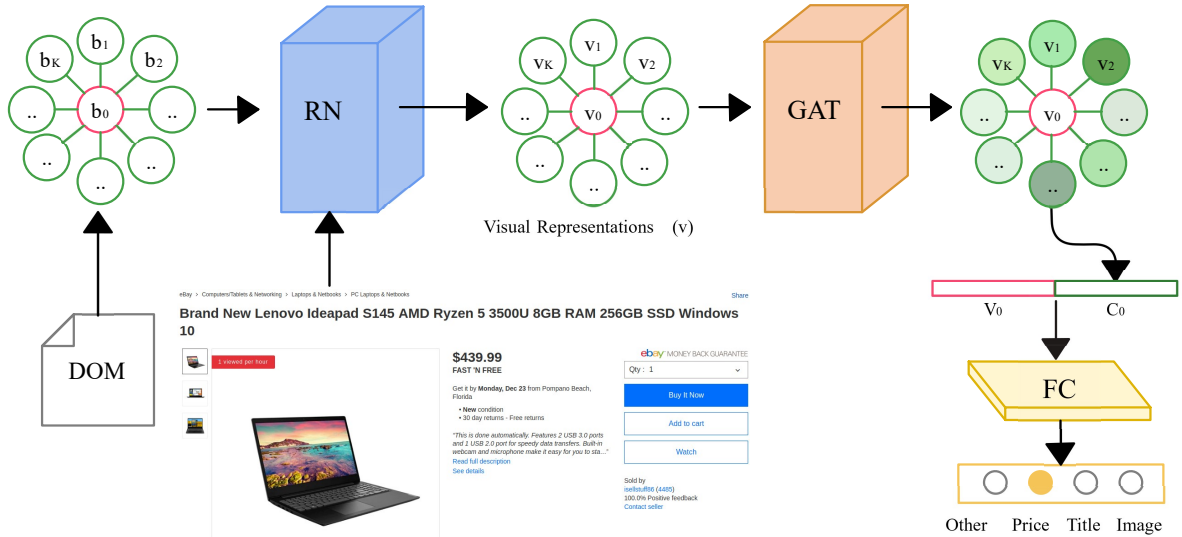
$b_K$ $b_1$ $b_2$ .. $b_0$ .. .. .. ..

DOM

RN

eBay > Computers/Tablets & Networking > Laptops & Netbooks > PC Laptops & Netbooks

Share

Brand New Lenovo Ideapad S145 AMD Ryzen 5 3500U 8GB RAM 256GB SSD Windows 10

1 viewed per hour

$439.99
FAST 'N FREE

Get it by Monday, Dec 23 from Pompano Beach, Florida

• New condition
• 30 day returns - Free returns

"This is done automatically. Features 2 USB 3.0 ports and 1 USB 2.0 port for speedy data transfers. Built-in webcam and microphone make it easy for you to sta..."
Read full description
See details

ebay MONEY BACK GUARANTEE

Qty: 1

Buy It Now

Add to cart

Watch

Sold by
isellstuff86 (4485)
100.0% Positive feedback
Contact seller

$v_K$ $v_1$ $v_2$ .. $v_0$ .. .. .. ..

Visual Representations (v)

GAT

$v_K$ $v_1$ $v_2$ .. $v_0$ .. .. .. ..

$V_0$ $C_0$

FC

Other Price Title Image